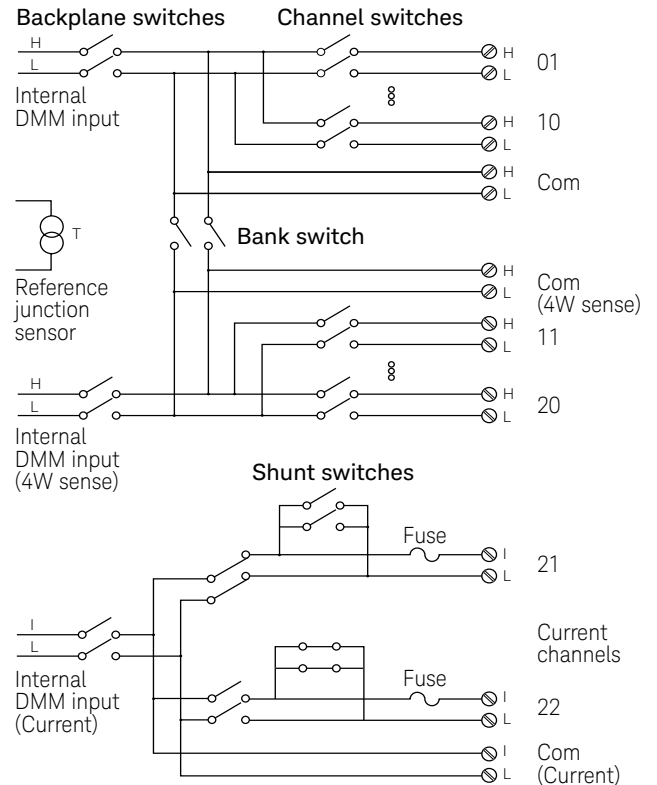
Backplane switches

Channel switches

H

L

Internal DMM input

H

L

01

H

L

10

H

L

Com

T

Reference junction sensor

Bank switch

H

L

Com (4W sense)

H

L

11

H

L

Internal DMM input (4W sense)

H

L

20

Shunt switches

Fuse

I

L

21

I

L

Internal DMM input (Current)

Current channels

Fuse

I

L

22

I

L

Com (Current)